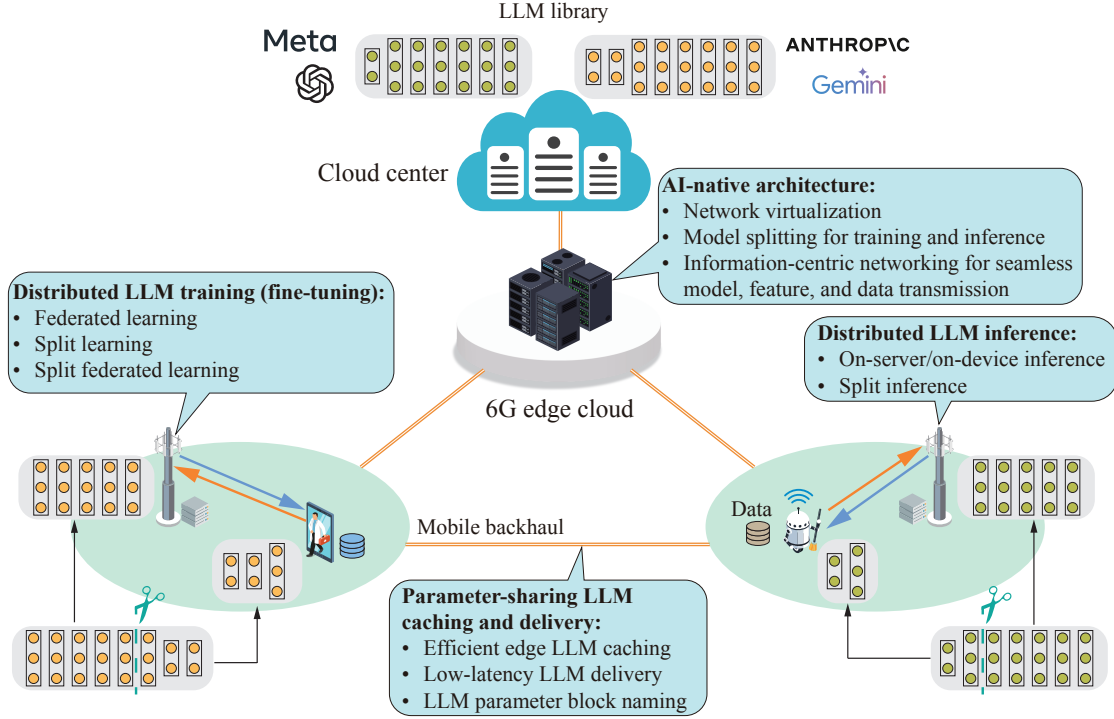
LLM library

Meta

ANTHROP\C

Gemini

Cloud center

AI-native architecture:
• Network virtualization
• Model splitting for training and inference
• Information-centric networking for seamless model, feature, and data transmission

Distributed LLM training (fine-tuning):
• Federated learning
• Split learning
• Split federated learning

Distributed LLM inference:
• On-server/on-device inference
• Split inference

6G edge cloud

Data

Mobile backhaul

Parameter-sharing LLM caching and delivery:
• Efficient edge LLM caching
• Low-latency LLM delivery
• LLM parameter block naming